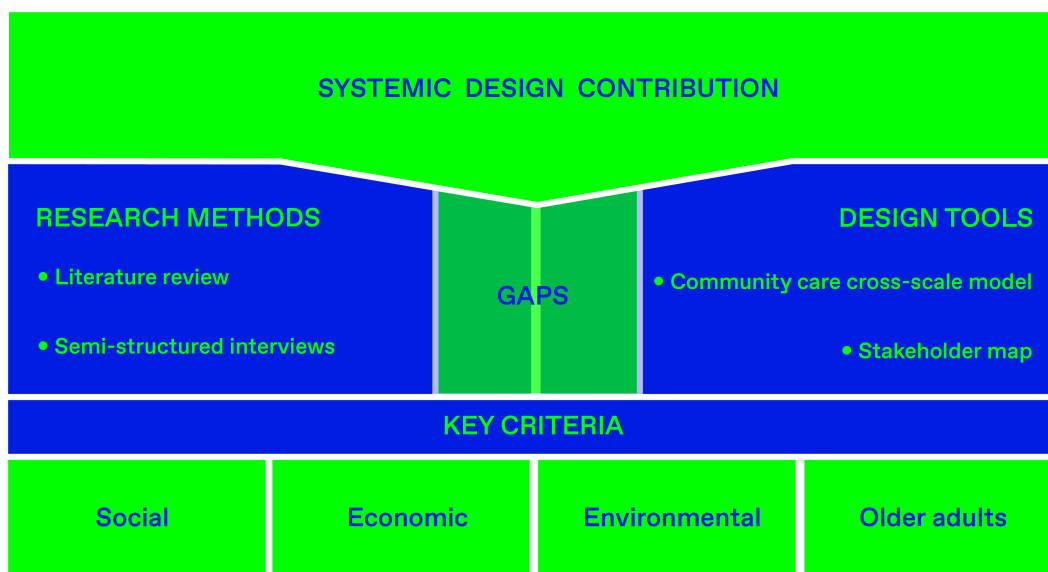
SYSTEMIC DESIGN CONTRIBUTION

RESEARCH METHODS

• Literature review

• Semi-structured interviews

GAPS

DESIGN TOOLS

• Community care cross-scale model

• Stakeholder map

KEY CRITERIA

Social

Economic

Environmental

Older adults